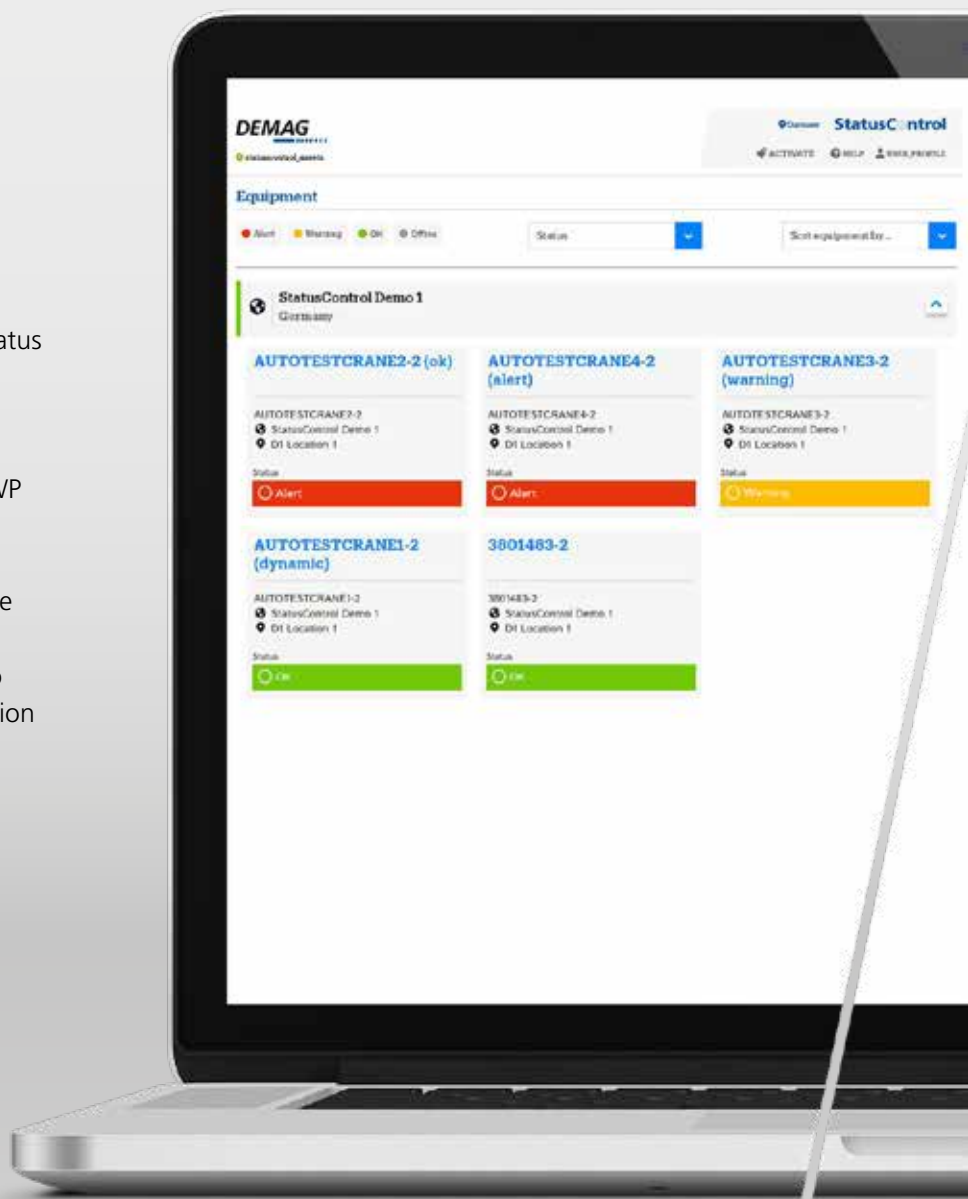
atus

VP

e

o
ion

DEMAG

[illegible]

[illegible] StatusC ntrol

ACTIVATE HELP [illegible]

Equipment

Alert Warning OK Offline

Status

Sort equipment by...

StatusControl Demo 1
Germany

AUTOTESTCRANE2-2 (ok)

AUTOTESTCRANE2-2
StatusControl Demo 1
D1 Location 1

Status

Alert

AUTOTESTCRANE4-2 (alert)

AUTOTESTCRANE4-2
StatusControl Demo 1
D1 Location 1

Status

Alert

AUTOTESTCRANE3-2 (warning)

AUTOTESTCRANE3-2
StatusControl Demo 1
D1 Location 1

Status

Warning

AUTOTESTCRANE1-2 (dynamic)

AUTOTESTCRANE1-2
StatusControl Demo 1
D1 Location 1

Status

OK

3801483-2

3801483-2
StatusControl Demo 1
D1 Location 1

Status

OK